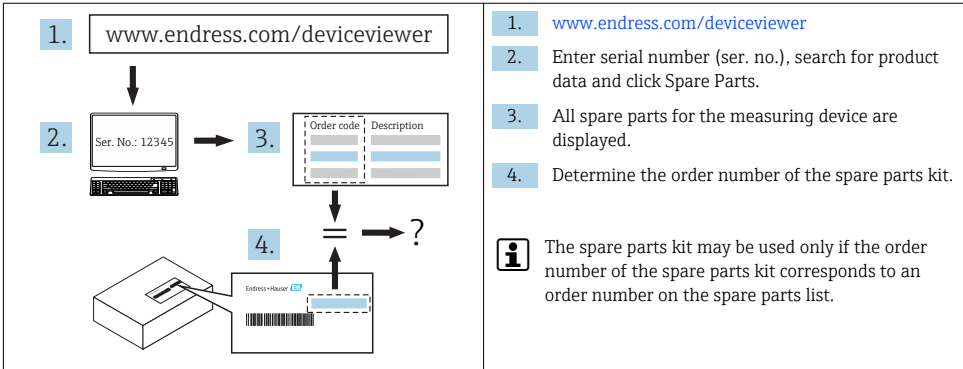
1. www.endress.com/deviceviewer

2. Ser. No.: 12345

3. Order code Description

4. = ?

Endress+Hauser

1. www.endress.com/deviceviewer

2. Enter serial number (ser. no.), search for product data and click Spare Parts.

3. All spare parts for the measuring device are displayed.

4. Determine the order number of the spare parts kit.

The spare parts kit may be used only if the order number of the spare parts kit corresponds to an order number on the spare parts list.